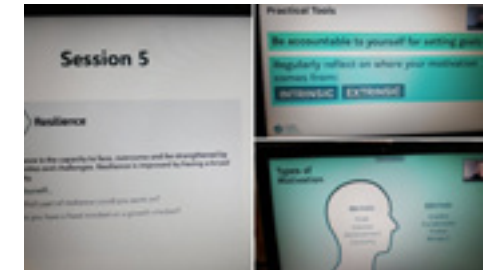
Session 5

Resilience

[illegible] is the capacity to face, overcome and be strengthened by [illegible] and challenges. Resilience is improved by having a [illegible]

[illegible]

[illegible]

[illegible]

Practical Tools

Be accountable to yourself for setting goals

Regularly reflect on where your motivation comes from:

INTRINSIC

EXTRINSIC

Types of Motivation

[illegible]

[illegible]